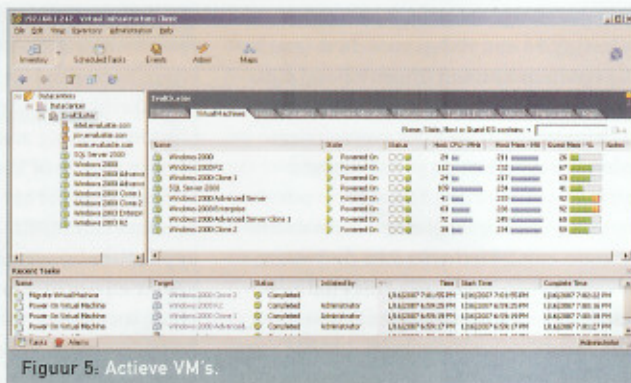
192.168.1.2 - Virtual Infrastructure Client
File Edit View Inventory Administration Help
Inventory Scheduled Tasks Events Admin Maps

Datacenters
Datacenter
EvalCluster
EvalCluster
Virtual Machines

| Name | State | Status | Host CPU - MHz | Host Mem - MB | Guest Mem - % |
|---|---|---|---|---|---|
| Windows 2000 | Powered On | | 24 | 211 | 26 |
| Windows 2003 R2 | Powered On | | 112 | 232 | 67 |
| Windows 2000 Clone 1 | Powered On | | 24 | 217 | 23 |
| SQL Server 2000 | Powered On | | 109 | 224 | 40 |
| Windows 2000 Advanced Server | Powered On | | 45 | 235 | 92 |
| Windows 2003 Enterprise | Powered On | | 63 | 230 | 82 |
| Windows 2000 Advanced Server Clone 1 | Powered On | | 52 | 245 | 69 |
| Windows 2000 Clone 2 | Powered On | | 39 | 249 | 59 |

Recent Tasks

| Name | Target | Status | Initiated by | Time | Start Time | Complete Time |
|---|---|---|---|---|---|---|
| Migrate Virtual Machine | Windows 2000 Clone 2 | Completed | | | | |
| Power On Virtual Machine | Windows 2003 R2 | Completed | Administrator | | | |
| Power On Virtual Machine | Windows 2000 Clone 1 | Completed | Administrator | | | |
| Power On Virtual Machine | Windows 2000 Advanced | Completed | Administrator | | | |

Tasks Alarms Administrator

Figuur 5: Actieve VM's.